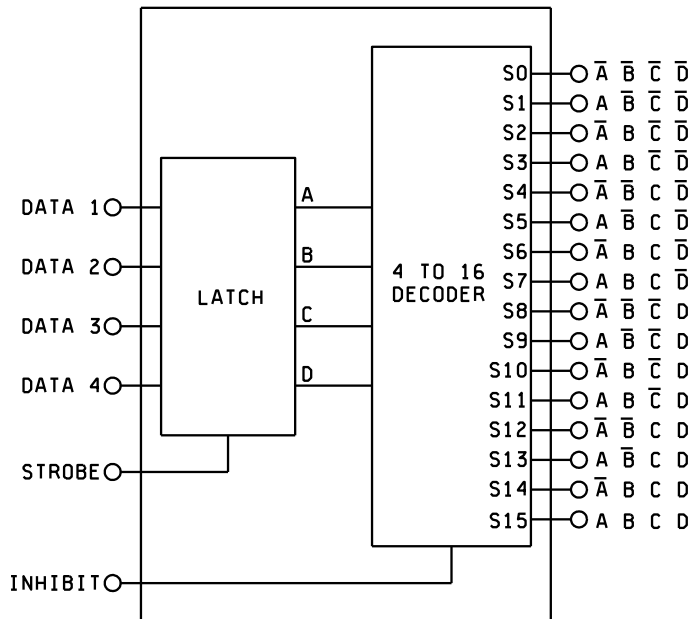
DATA 1
DATA 2
DATA 3
DATA 4
STROBE
INHIBIT

LATCH

A
B
C
D

4 TO 16
DECODER

S0 $\overline{A}$ $\overline{B}$ $\overline{C}$ $\overline{D}$
S1 A $\overline{B}$ $\overline{C}$ $\overline{D}$
S2 $\overline{A}$ B $\overline{C}$ $\overline{D}$
S3 A B $\overline{C}$ $\overline{D}$
S4 $\overline{A}$ $\overline{B}$ C $\overline{D}$
S5 A $\overline{B}$ C $\overline{D}$
S6 $\overline{A}$ B C $\overline{D}$
S7 A B C $\overline{D}$
S8 $\overline{A}$ $\overline{B}$ $\overline{C}$ D
S9 A $\overline{B}$ $\overline{C}$ D
S10 $\overline{A}$ B $\overline{C}$ D
S11 A B $\overline{C}$ D
S12 $\overline{A}$ $\overline{B}$ C D
S13 A $\overline{B}$ C D
S14 $\overline{A}$ B C D
S15 A B C D